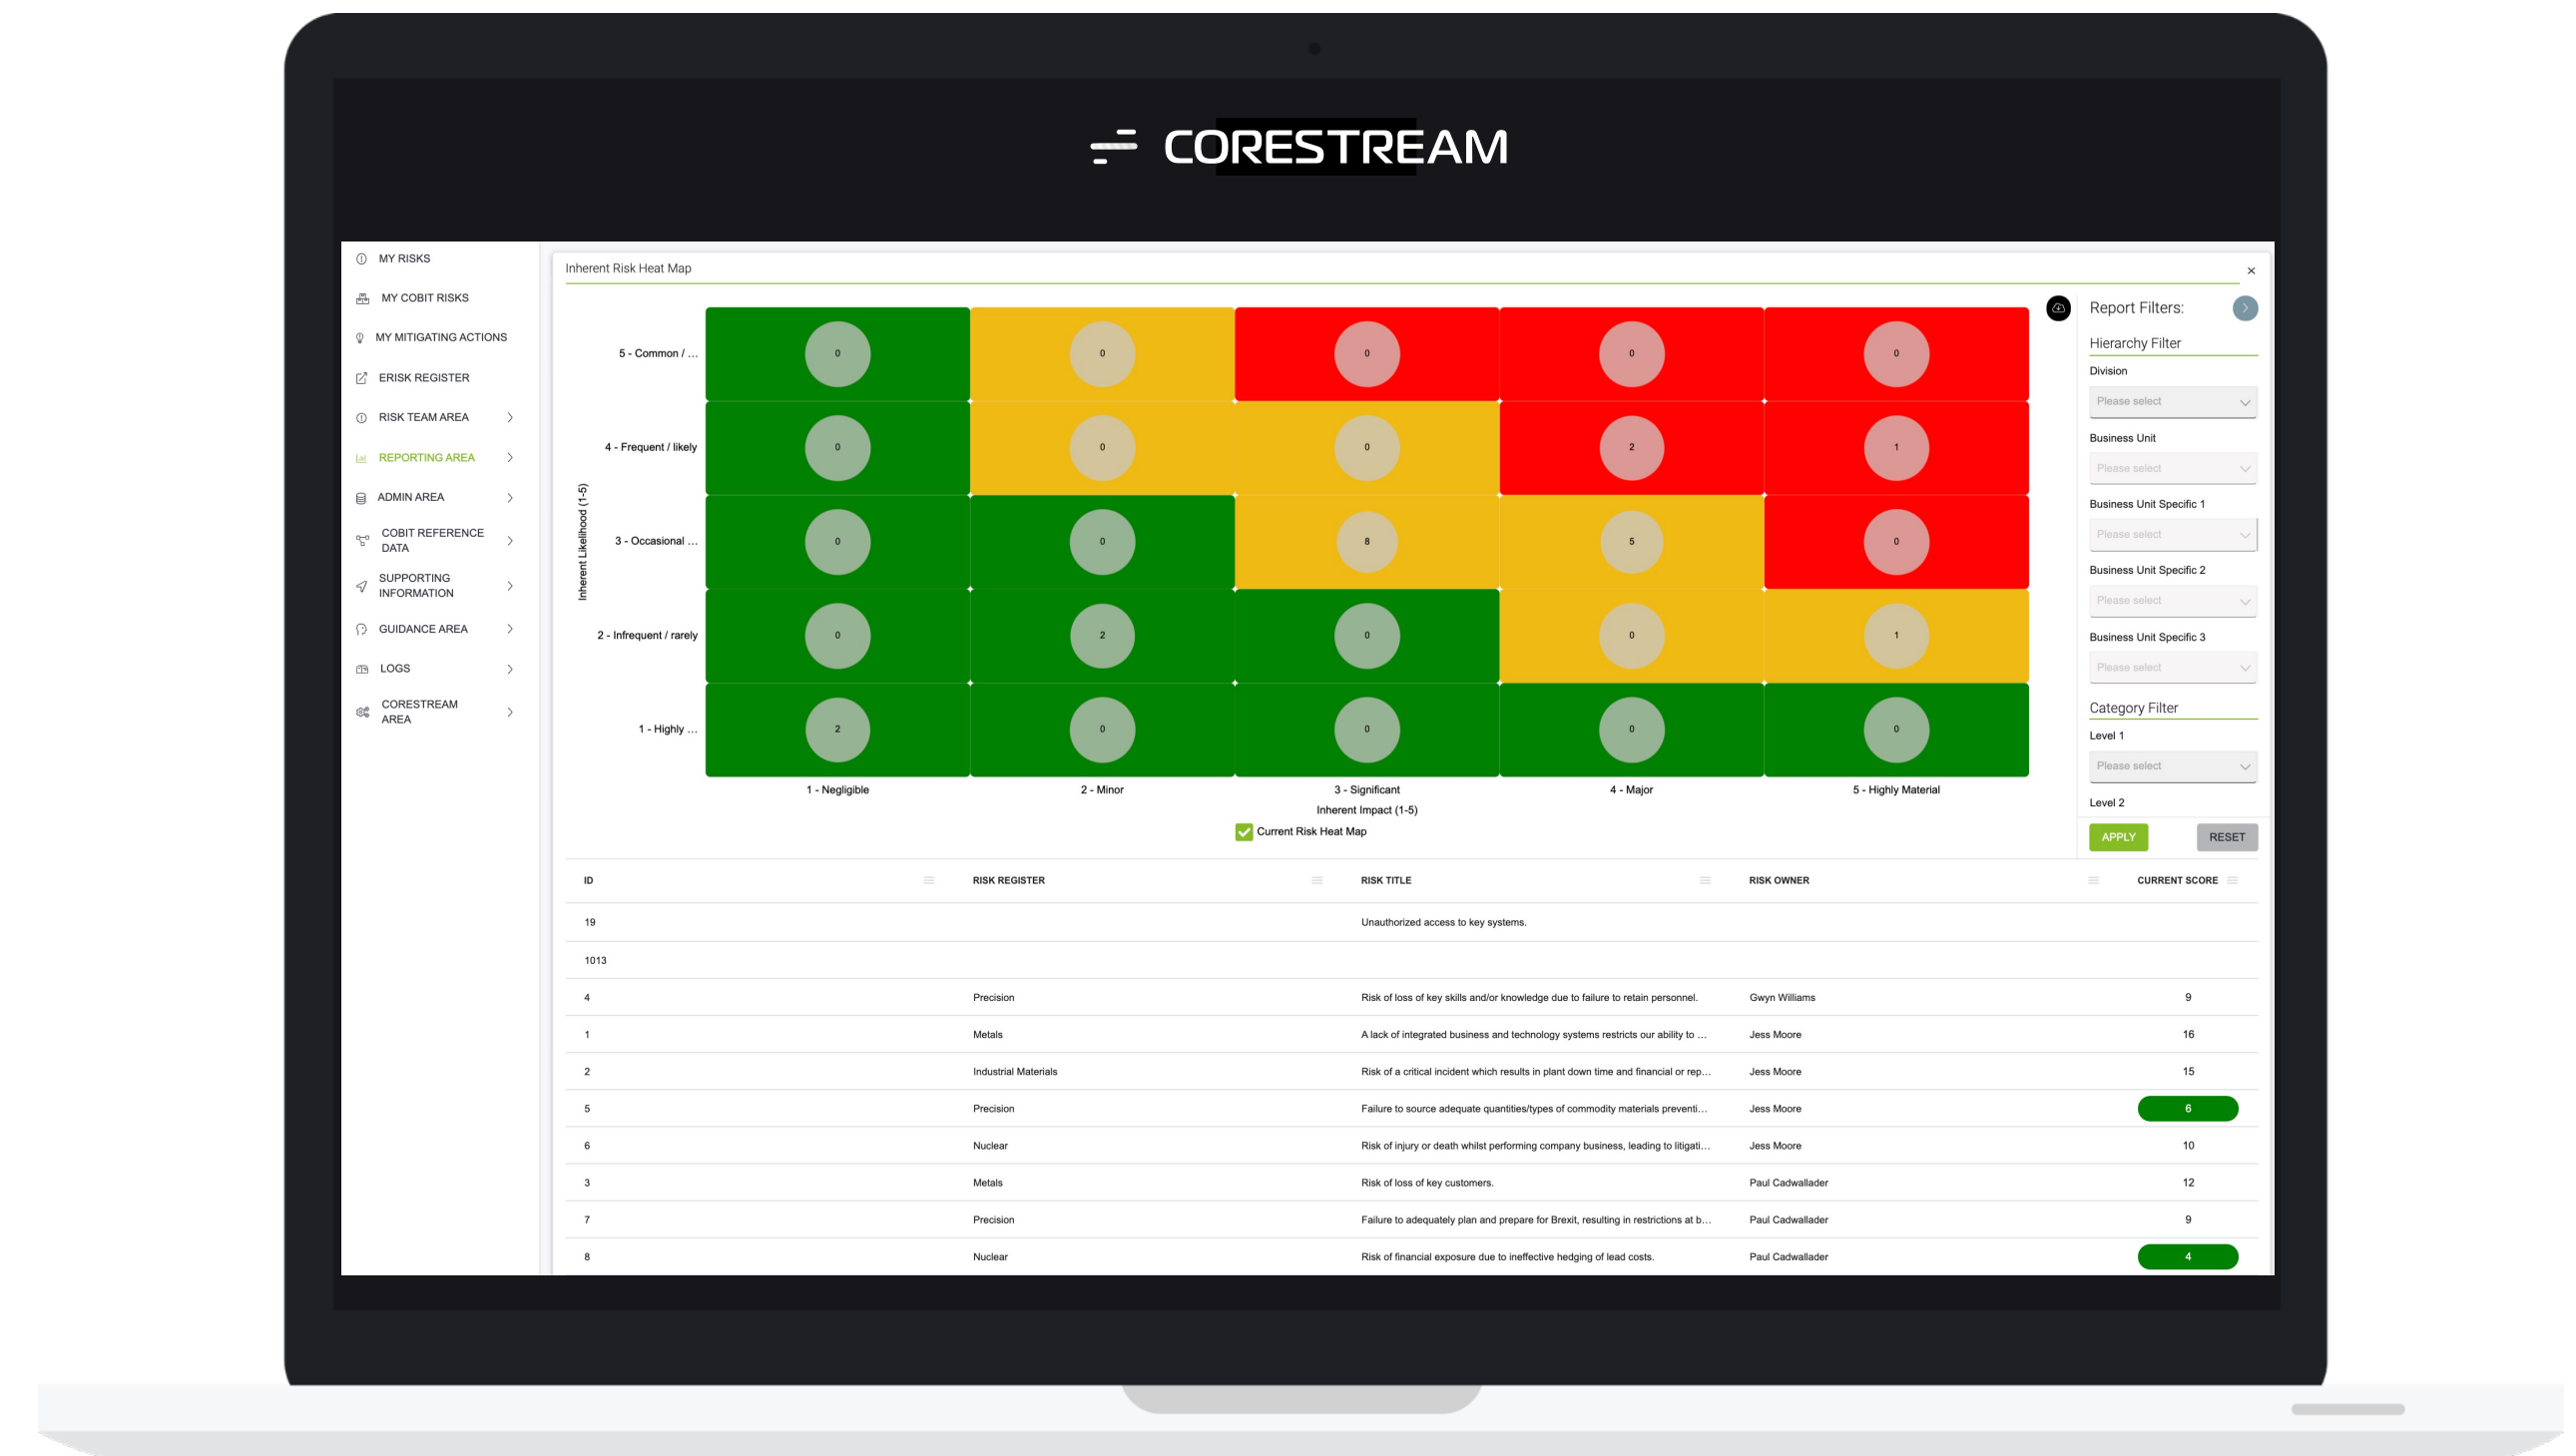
CORESTREAM

MY RISKS
MY COBIT RISKS
MY MITIGATING ACTIONS
ERISK REGISTER
RISK TEAM AREA
REPORTING AREA
ADMIN AREA
COBIT REFERENCE DATA
SUPPORTING INFORMATION
GUIDANCE AREA
LOGS
CORESTREAM AREA

Inherent Risk Heat Map

×

| Inherent Likelihood (1-5) | 1 - Negligible | 2 - Minor | 3 - Significant | 4 - Major | 5 - Highly Material |
|---|---|---|---|---|---|
| 5 - Common / ... | 0 | 0 | 0 | 0 | 0 |
| 4 - Frequent / likely | 0 | 0 | 0 | 2 | 1 |
| 3 - Occasional ... | 0 | 0 | 8 | 5 | 0 |
| 2 - Infrequent / rarely | 0 | 2 | 0 | 0 | 1 |
| 1 - Highly ... | 2 | 0 | 0 | 0 | 0 |

Inherent Impact (1-5)
Current Risk Heat Map

Report Filters:
Hierarchy Filter
Division
Please select
Business Unit
Please select
Business Unit Specific 1
Please select
Business Unit Specific 2
Please select
Business Unit Specific 3
Please select
Category Filter
Level 1
Please select
Level 2
APPLY
RESET

| ID | RISK REGISTER | RISK TITLE | RISK OWNER | CURRENT SCORE |
|---|---|---|---|---|
| 19 | | Unauthorized access to key systems. | | |
| 1013 | | | | |
| 4 | Precision | Risk of loss of key skills and/or knowledge due to failure to retain personnel. | Gwyn Williams | 9 |
| 1 | Metals | A lack of integrated business and technology systems restricts our ability to ... | Jess Moore | 16 |
| 2 | Industrial Materials | Risk of a critical incident which results in plant down time and financial or rep... | Jess Moore | 15 |
| 5 | Precision | Failure to source adequate quantities/types of commodity materials preventi... | Jess Moore | 6 |
| 6 | Nuclear | Risk of injury or death whilst performing company business, leading to litigati... | Jess Moore | 10 |
| 3 | Metals | Risk of loss of key customers. | Paul Cadwallader | 12 |
| 7 | Precision | Failure to adequately plan and prepare for Brexit, resulting in restrictions at b... | Paul Cadwallader | 9 |
| 8 | Nuclear | Risk of financial exposure due to ineffective hedging of lead costs. | Paul Cadwallader | 4 |